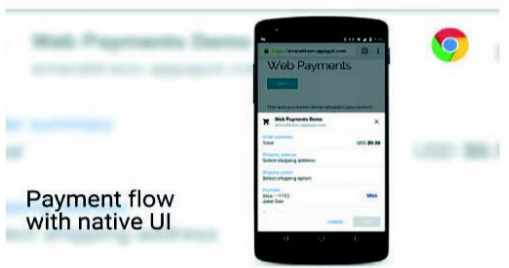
Payment flow with native UI

Web Payments

Web Payments Demo

Order summary
Total
USD $9.99

Shipping address
Select shipping address

Shipping option
Select shipping option

Payment
Visa ••••1111
Jane Doe
VISA

CANCEL
PAY